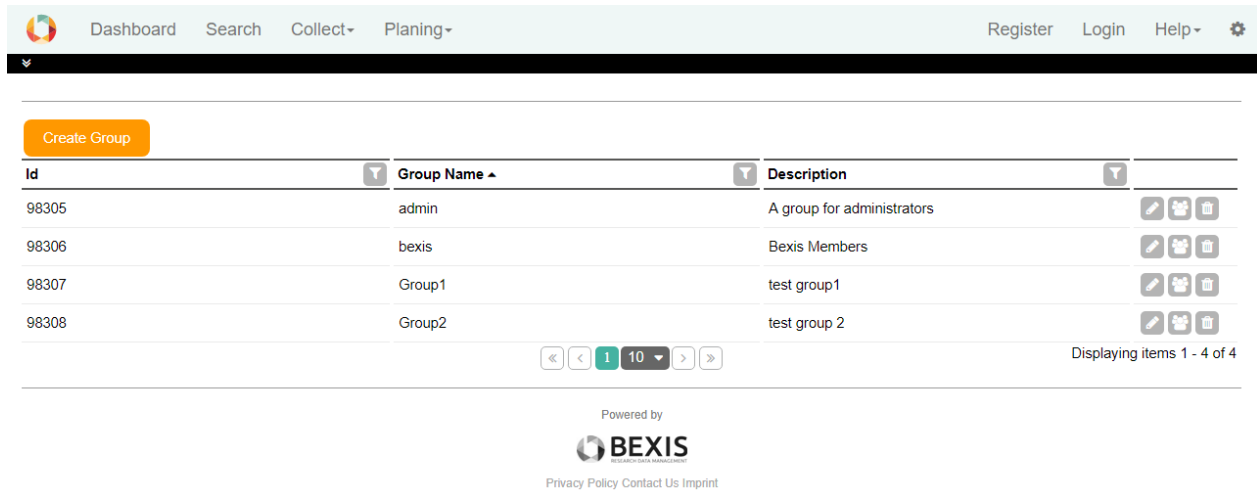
Dashboard Search Collect▾ Planing▾ Register Login Help▾

Create Group

| Id | Group Name ▴ | Description | |
|---|---|---|---|
| 98305 | admin | A group for administrators | |
| 98306 | bexis | Bexis Members | |
| 98307 | Group1 | test group1 | |
| 98308 | Group2 | test group 2 | |

« ‹ 1 10 › »

Displaying items 1 - 4 of 4

Powered by

BEXIS
RESEARCH DATA MANAGEMENT

Privacy Policy Contact Us Imprint